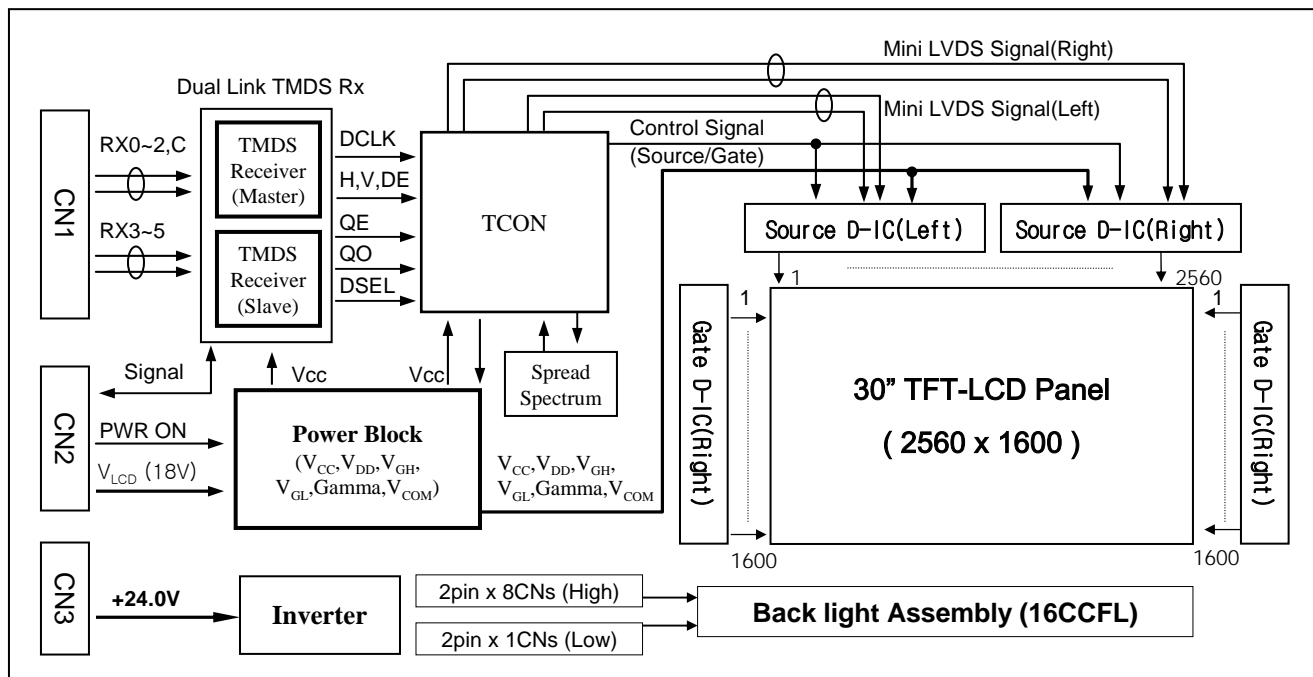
Mini LVDS Signal(Right)

Dual Link TMDS Rx

Mini LVDS Signal(Left)

Control Signal
(Source/Gate)

CN1

RX0~2,C

RX3~5

TMDS Receiver (Master)

TMDS Receiver (Slave)

DCLK

H,V,DE

QE

QO

DSEL

TCON

Source D-IC(Left)

Source D-IC(Right)

1

2560

1

1

Gate D-IC(Right)

Gate D-IC(Right)

30" TFT-LCD Panel
( 2560 x 1600 )

1600

1600

CN2

Signal

Vcc

Vcc

Spread Spectrum

PWR ON

$V_{LCD}$ (18V)

Power Block
($V_{CC}$,$V_{DD}$,$V_{GH}$, $V_{GL}$,Gamma,$V_{COM}$)

$V_{CC}$,$V_{DD}$,$V_{GH}$, $V_{GL}$,Gamma,$V_{COM}$

CN3

+24.0V

Inverter

2pin x 8CNs (High)

2pin x 1CNs (Low)

Back light Assembly (16CCFL)